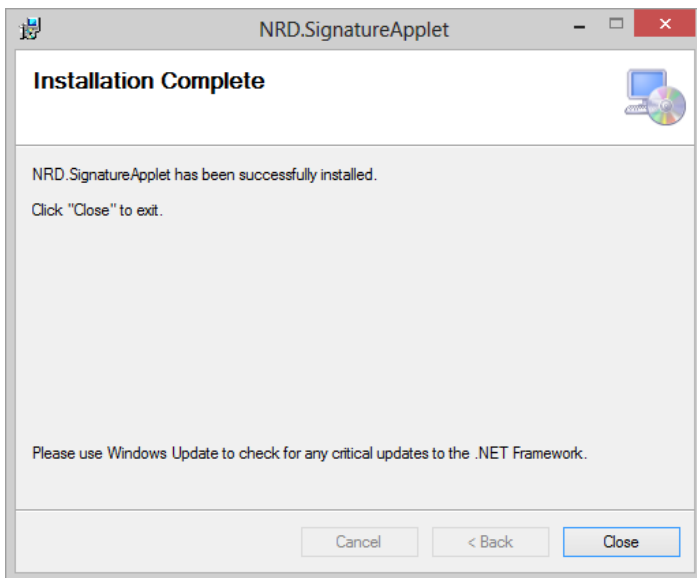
NRD.SignatureApplet

Installation Complete

NRD.SignatureApplet has been successfully installed.

Click "Close" to exit.

Please use Windows Update to check for any critical updates to the .NET Framework.

Cancel
< Back
Close